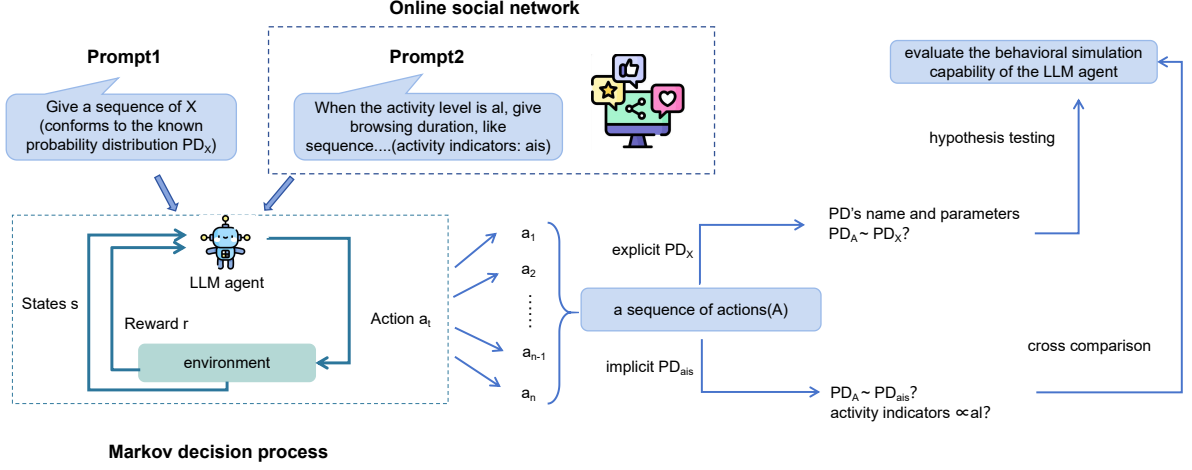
Online social network

Prompt1

Give a sequence of X (conforms to the known probability distribution $PD_X$)

Prompt2

When the activity level is al, give browsing duration, like sequence....(activity indicators: ais)

evaluate the behavioral simulation capability of the LLM agent

hypothesis testing

LLM agent

States s

Reward r

Action $a_t$

environment

$a_1$

$a_2$

$a_{n-1}$

$a_n$

explicit $PD_X$

a sequence of actions(A)

implicit $PD_{ais}$

PD's name and parameters
$PD_A \sim PD_X$?

cross comparison

$PD_A \sim PD_{ais}$?
activity indicators $\propto$al?

Markov decision process